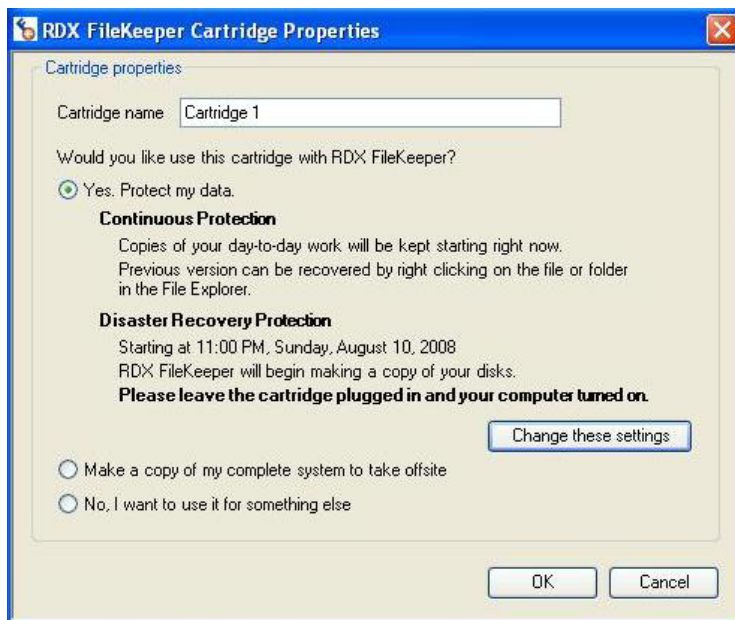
RDX FileKeeper Cartridge Properties

Cartridge properties

Cartridge name Cartridge 1

Would you like use this cartridge with RDX FileKeeper?

Yes. Protect my data.

Continuous Protection

Copies of your day-to-day work will be kept starting right now. Previous version can be recovered by right clicking on the file or folder in the File Explorer.

Disaster Recovery Protection

Starting at 11:00 PM, Sunday, August 10, 2008
RDX FileKeeper will begin making a copy of your disks.
Please leave the cartridge plugged in and your computer turned on.

Change these settings

Make a copy of my complete system to take offsite

No, I want to use it for something else

OK

Cancel